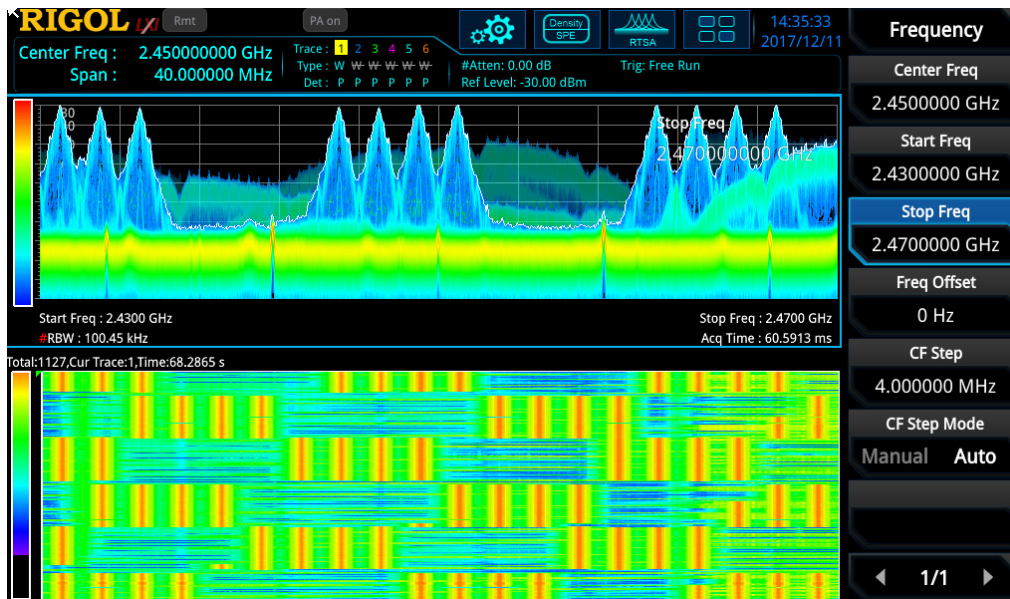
RIGOL LXI Rmt PA on

Density SPE RTSA

14:35:33 2017/12/11

Center Freq : 2.450000000 GHz
Span : 40.000000 MHz

Trace : 1 2 3 4 5 6
Type : W W W W W W
Det : P P P P P P

#Atten: 0.00 dB
Ref Level: -30.00 dBm

Trig: Free Run

-30

Stop Freq
2.470000000 GHz

Start Freq : 2.4300 GHz
#RBW : 100.45 kHz

Stop Freq : 2.4700 GHz
Acq Time : 60.5913 ms

Total:1127,Cur Trace:1,Time:68.2865 s

Frequency

Center Freq
2.4500000 GHz

Start Freq
2.4300000 GHz

Stop Freq
2.4700000 GHz

Freq Offset
0 Hz

CF Step
4.000000 MHz

CF Step Mode
Manual Auto

1/1